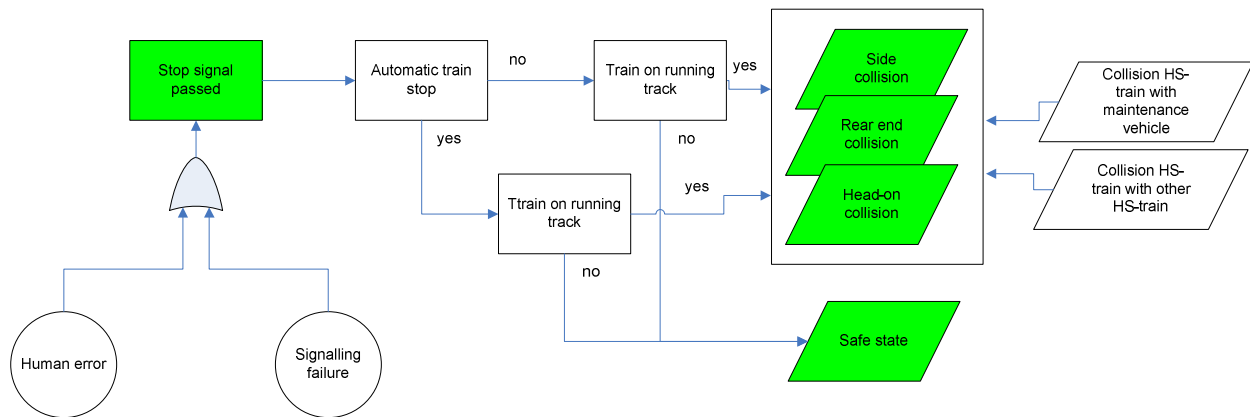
Stop signal passed

Automatic train stop

no

Train on running track

yes

Side collision

Rear end collision

Head-on collision

Collision HS-train with maintenance vehicle

Collision HS-train with other HS-train

yes

no

yes

Ttrain on running track

no

Safe state

Human error

Signalling failure